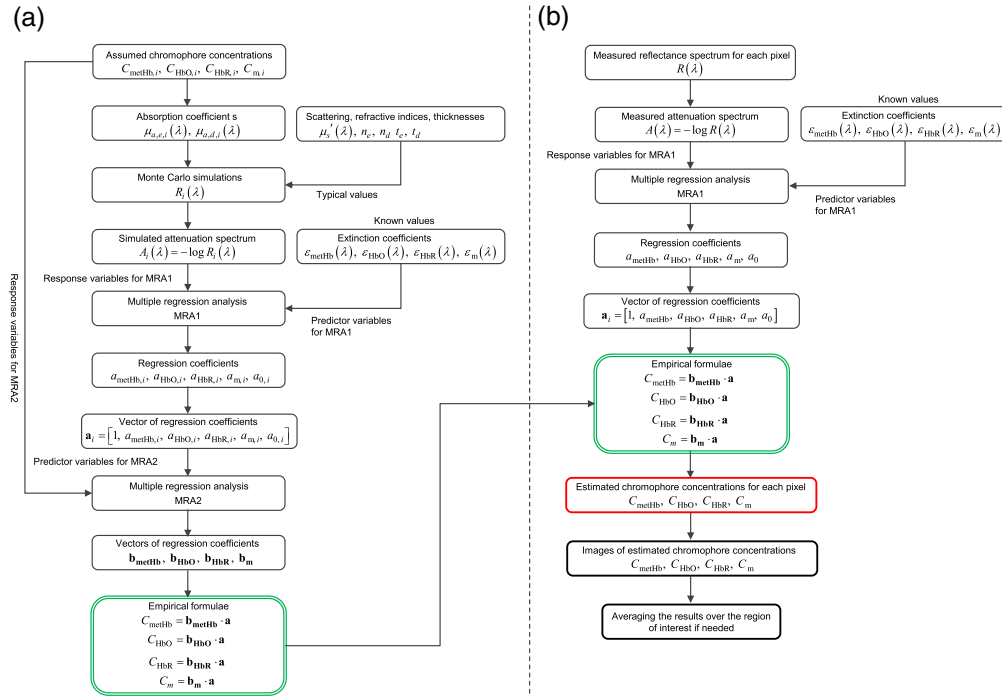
(a)

Assumed chromophore concentrations
$C_{\mathrm{metHb},i}$, $C_{\mathrm{HbO},i}$, $C_{\mathrm{HbR},i}$, $C_{\mathrm{m},i}$

Absorption coefficient s
$\mu_{a,e,i}(\lambda)$, $\mu_{a,d,i}(\lambda)$

Scattering, refractive indices, thicknesses
$\mu_s'(\lambda)$, $n_e$, $n_d$ $t_e$, $t_d$

Monte Carlo simulations
$R_i(\lambda)$

Typical values

Known values

Simulated attenuation spectrum
$A_i(\lambda) = -\log R_i(\lambda)$

Extinction coefficients
$\varepsilon_{\mathrm{metHb}}(\lambda)$, $\varepsilon_{\mathrm{HbO}}(\lambda)$, $\varepsilon_{\mathrm{HbR}}(\lambda)$, $\varepsilon_{\mathrm{m}}(\lambda)$

Response variables for MRA1

Multiple regression analysis
MRA1

Predictor variables for MRA1

Regression coefficients
$a_{\mathrm{metHb},i}$, $a_{\mathrm{HbO},i}$, $a_{\mathrm{HbR},i}$, $a_{\mathrm{m},i}$, $a_{0,i}$

Vector of regression coefficients
$\mathbf{a}_i = [1, a_{\mathrm{metHb},i}, a_{\mathrm{HbO},i}, a_{\mathrm{HbR},i}, a_{\mathrm{m},i}, a_{0,i}]$

Predictor variables for MRA2

Response variables for MRA2

Multiple regression analysis
MRA2

Vectors of regression coefficients
$\mathbf{b_{metHb}}$, $\mathbf{b_{HbO}}$, $\mathbf{b_{HbR}}$, $\mathbf{b_m}$

Empirical formulae
$C_{\mathrm{metHb}} = \mathbf{b_{metHb}} \cdot \mathbf{a}$
$C_{\mathrm{HbO}} = \mathbf{b_{HbO}} \cdot \mathbf{a}$
$C_{\mathrm{HbR}} = \mathbf{b_{HbR}} \cdot \mathbf{a}$
$C_m = \mathbf{b_m} \cdot \mathbf{a}$

(b)

Measured reflectance spectrum for each pixel
$R(\lambda)$

Known values

Measured attenuation spectrum
$A(\lambda) = -\log R(\lambda)$

Extinction coefficients
$\varepsilon_{\mathrm{metHb}}(\lambda)$, $\varepsilon_{\mathrm{HbO}}(\lambda)$, $\varepsilon_{\mathrm{HbR}}(\lambda)$, $\varepsilon_{\mathrm{m}}(\lambda)$

Response variables for MRA1

Multiple regression analysis
MRA1

Predictor variables for MRA1

Regression coefficients
$a_{\mathrm{metHb}}$, $a_{\mathrm{HbO}}$, $a_{\mathrm{HbR}}$, $a_{\mathrm{m}}$, $a_0$

Vector of regression coefficients
$\mathbf{a}_i = [1, a_{\mathrm{metHb}}, a_{\mathrm{HbO}}, a_{\mathrm{HbR}}, a_{\mathrm{m}}, a_0]$

Empirical formulae
$C_{\mathrm{metHb}} = \mathbf{b_{metHb}} \cdot \mathbf{a}$
$C_{\mathrm{HbO}} = \mathbf{b_{HbO}} \cdot \mathbf{a}$
$C_{\mathrm{HbR}} = \mathbf{b_{HbR}} \cdot \mathbf{a}$
$C_m = \mathbf{b_m} \cdot \mathbf{a}$

Estimated chromophore concentrations for each pixel
$C_{\mathrm{metHb}}$, $C_{\mathrm{HbO}}$, $C_{\mathrm{HbR}}$, $C_{\mathrm{m}}$

Images of estimated chromophore concentrations
$C_{\mathrm{metHb}}$, $C_{\mathrm{HbO}}$, $C_{\mathrm{HbR}}$, $C_{\mathrm{m}}$

Averaging the results over the region of interest if needed